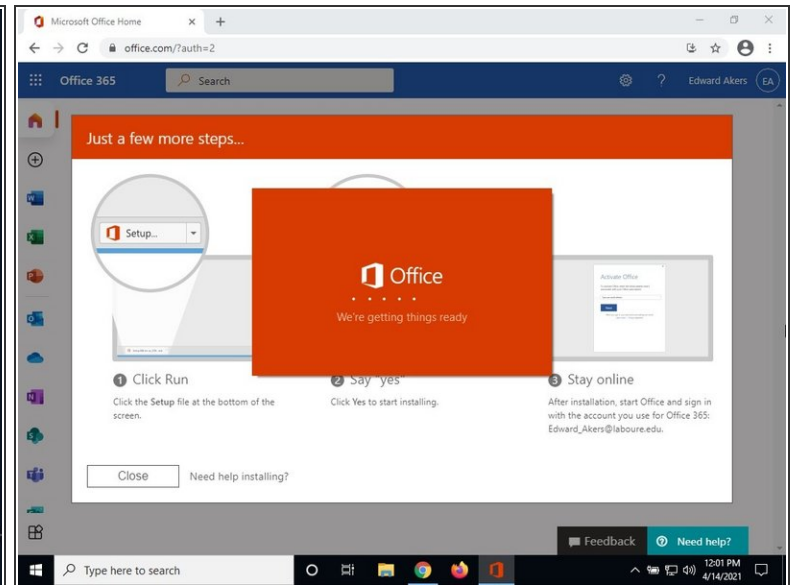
Microsoft Office Home × +

office.com/?auth=2

Office 365 Search Edward Akers EA

Just a few more steps...

Setup...

Office

We're getting things ready

Activate Office

1 Click Run

Click the Setup file at the bottom of the screen.

2 Say "yes"

Click Yes to start installing.

3 Stay online

After installation, start Office and sign in with the account you use for Office 365: Edward_Akers@laboure.edu.

Close Need help installing?

Feedback Need help?

Type here to search

12:01 PM 4/14/2021